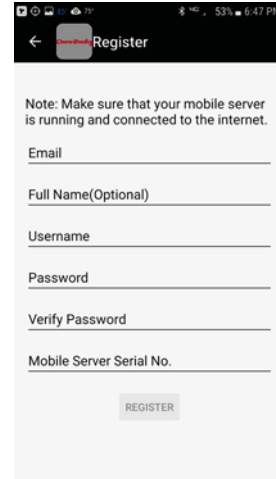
75° 53% 6:47 PM

Register

Note: Make sure that your mobile server is running and connected to the internet.

Email

Full Name(Optional)

Username

Password

Verify Password

Mobile Server Serial No.

REGISTER